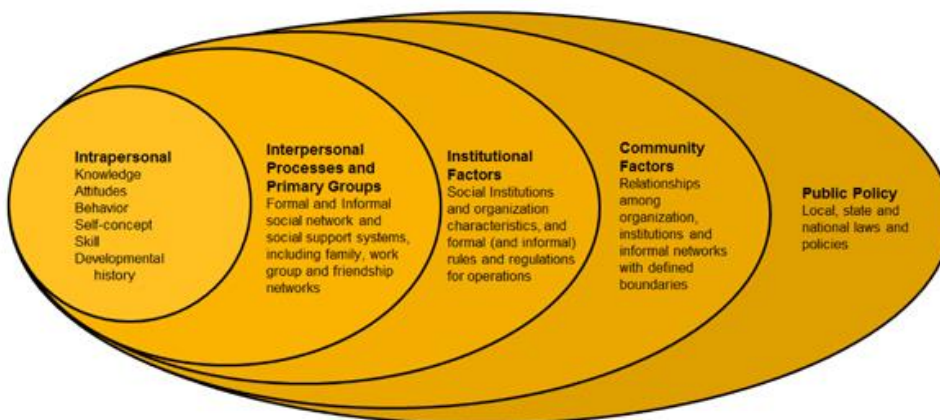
Intrapersonal
Knowledge
Attitudes
Behavior
Self-concept
Skill
Developmental history

Interpersonal Processes and Primary Groups
Formal and Informal social network and social support systems, including family, work group and friendship networks

Institutional Factors
Social Institutions and organization characteristics, and formal (and informal) rules and regulations for operations

Community Factors
Relationships among organization, institutions and informal networks with defined boundaries

Public Policy
Local, state and national laws and policies